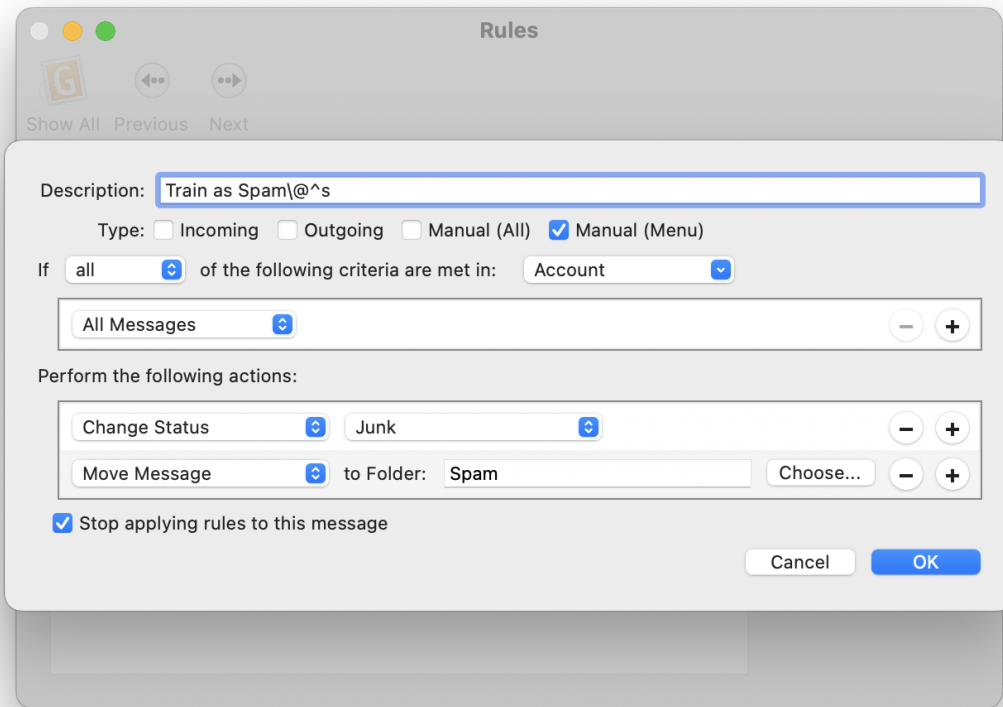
Rules

Show All Previous Next

Description: Train as Spam\@^s

Type: Incoming Outgoing Manual (All) Manual (Menu)

If all of the following criteria are met in: Account

All Messages

Perform the following actions:

Change Status Junk

Move Message to Folder: Spam Choose...

Stop applying rules to this message

Cancel OK